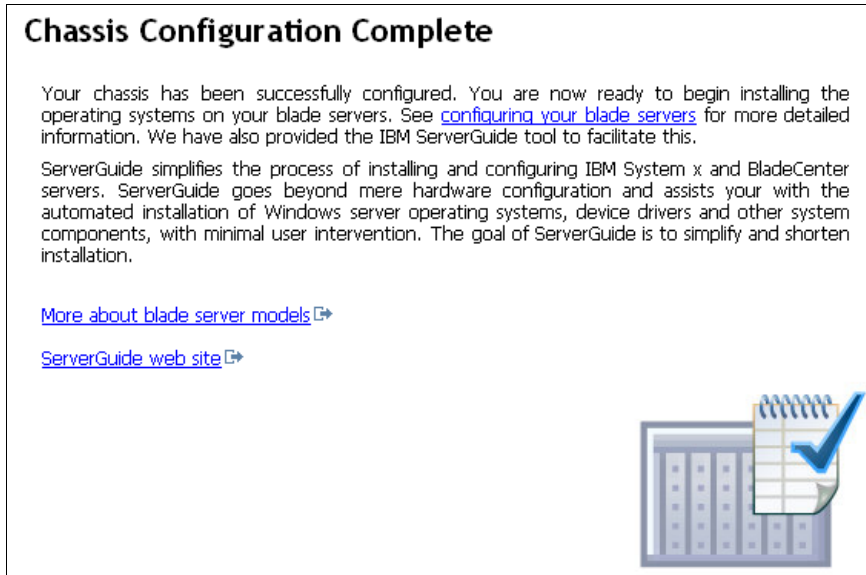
Chassis Configuration Complete

Your chassis has been successfully configured. You are now ready to begin installing the operating systems on your blade servers. See configuring your blade servers for more detailed information. We have also provided the IBM ServerGuide tool to facilitate this.

ServerGuide simplifies the process of installing and configuring IBM System x and BladeCenter servers. ServerGuide goes beyond mere hardware configuration and assists your with the automated installation of Windows server operating systems, device drivers and other system components, with minimal user intervention. The goal of ServerGuide is to simplify and shorten installation.

More about blade server models

ServerGuide web site